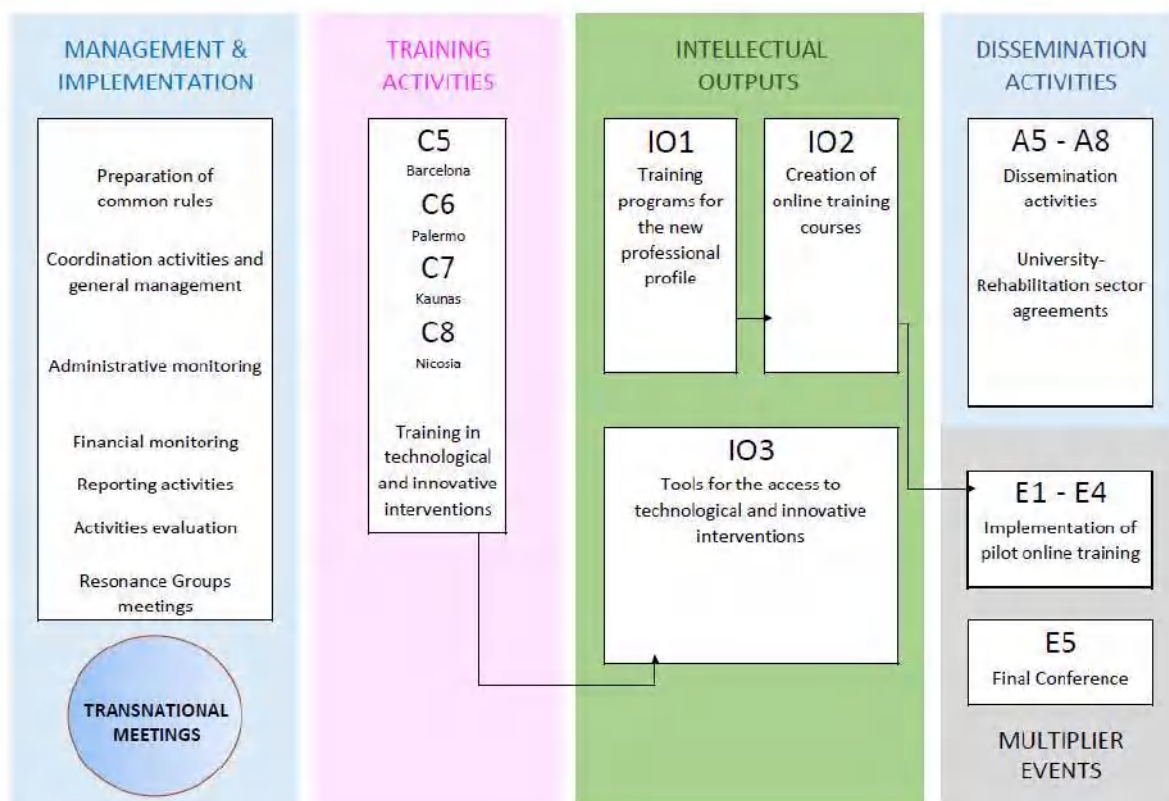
MANAGEMENT & IMPLEMENTATION

Preparation of common rules

Coordination activities and general management

Administrative monitoring

Financial monitoring

Reporting activities

Activities evaluation

Resonance Groups meetings

TRANSNATIONAL MEETINGS

TRAINING ACTIVITIES

C5
Barcelona
C6
Palermo
C7
Kaunas
C8
Nicosia

Training in technological and innovative interventions

INTELLECTUAL OUTPUTS

IO1
Training programs for the new professional profile

IO2
Creation of online training courses

IO3
Tools for the access to technological and innovative interventions

DISSEMINATION ACTIVITIES

A5 - A8
Dissemination activities

University-Rehabilitation sector agreements

E1 - E4
Implementation of pilot online training

E5
Final Conference

MULTIPLIER EVENTS